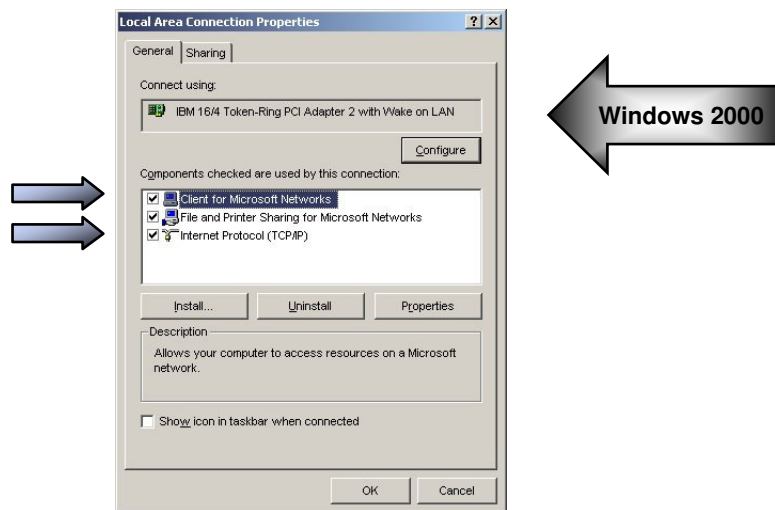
Local Area Connection Properties

?

X

General

Sharing

Connect using:

IBM 16/4 Token-Ring PCI Adapter 2 with Wake on LAN

Configure

Components checked are used by this connection:

Client for Microsoft Networks

File and Printer Sharing for Microsoft Networks

Internet Protocol (TCP/IP)

Install...

Uninstall

Properties

Description

Allows your computer to access resources on a Microsoft network.

Show icon in taskbar when connected

OK

Cancel

Windows 2000